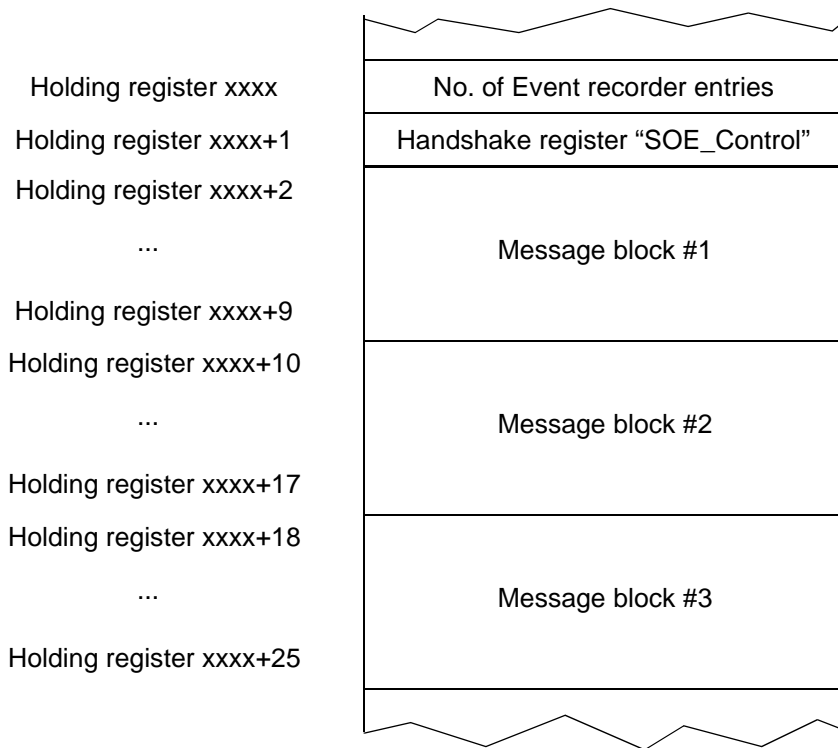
| | |
|---|---|
| Holding register xxxx | No. of Event recorder entries |
| Holding register xxxx+1 | Handshake register “SOE_Control” |
| Holding register xxxx+2<br>...<br>Holding register xxxx+9 | Message block #1 |
| Holding register xxxx+10<br>...<br>Holding register xxxx+17 | Message block #2 |
| Holding register xxxx+18<br>...<br>Holding register xxxx+25 | Message block #3 |